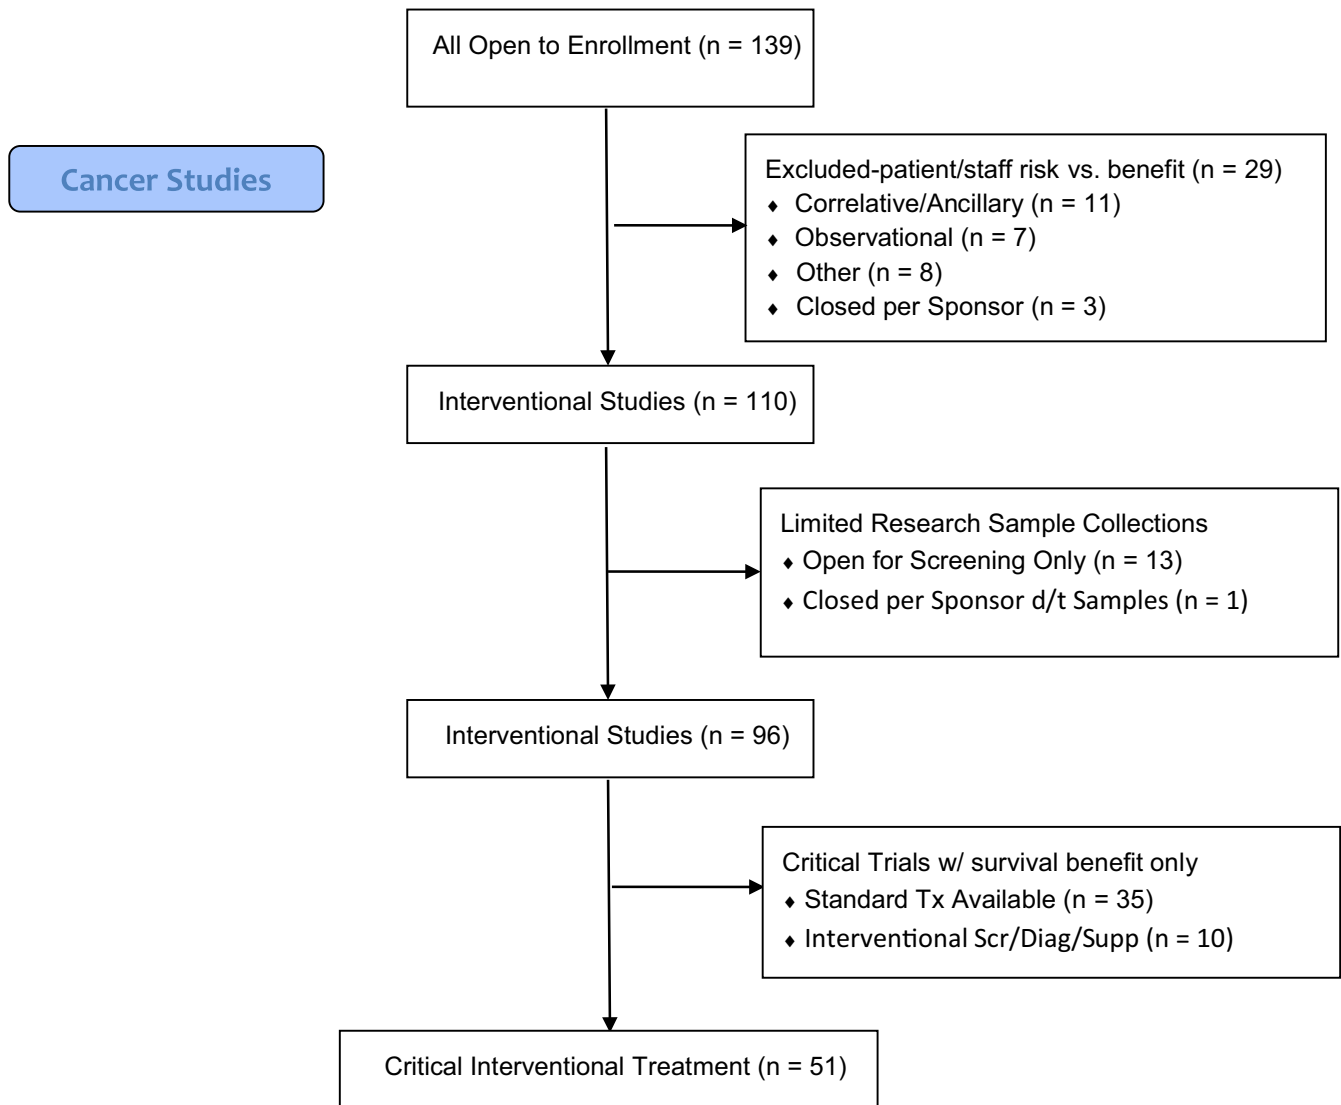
All Open to Enrollment (n = 139)

Cancer Studies

Excluded-patient/staff risk vs. benefit (n = 29)
♦ Correlative/Ancillary (n = 11)
♦ Observational (n = 7)
♦ Other (n = 8)
♦ Closed per Sponsor (n = 3)

Interventional Studies (n = 110)

Limited Research Sample Collections
♦ Open for Screening Only (n = 13)
♦ Closed per Sponsor d/t Samples (n = 1)

Interventional Studies (n = 96)

Critical Trials w/ survival benefit only
♦ Standard Tx Available (n = 35)
♦ Interventional Scr/Diag/Supp (n = 10)

Critical Interventional Treatment (n = 51)